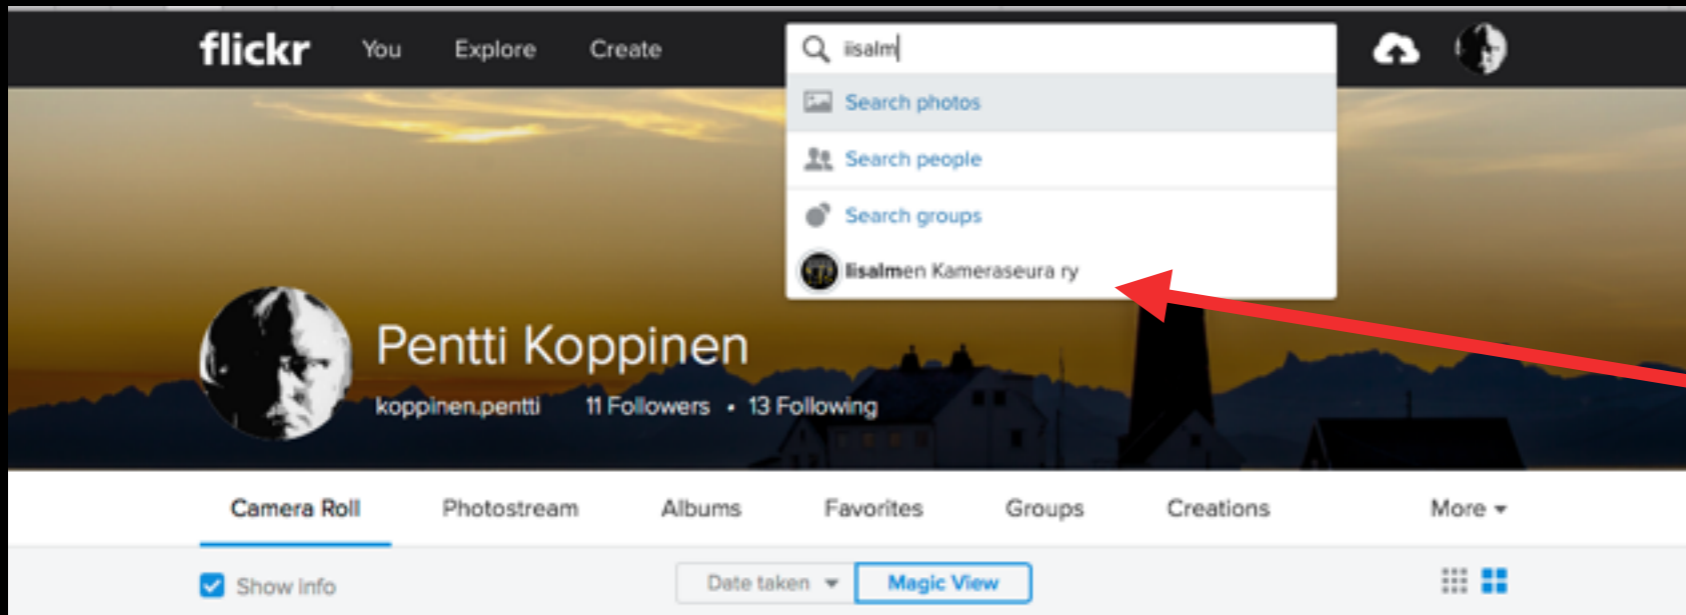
flickr You Explore Create

iisalm

Search photos

Search people

Search groups

Iisalmen Kameraseura ry

Pentti Koppinen

koppinen.pentti 11 Followers • 13 Following

Camera Roll Photostream Albums Favorites Groups Creations More

Show info

Date taken Magic View